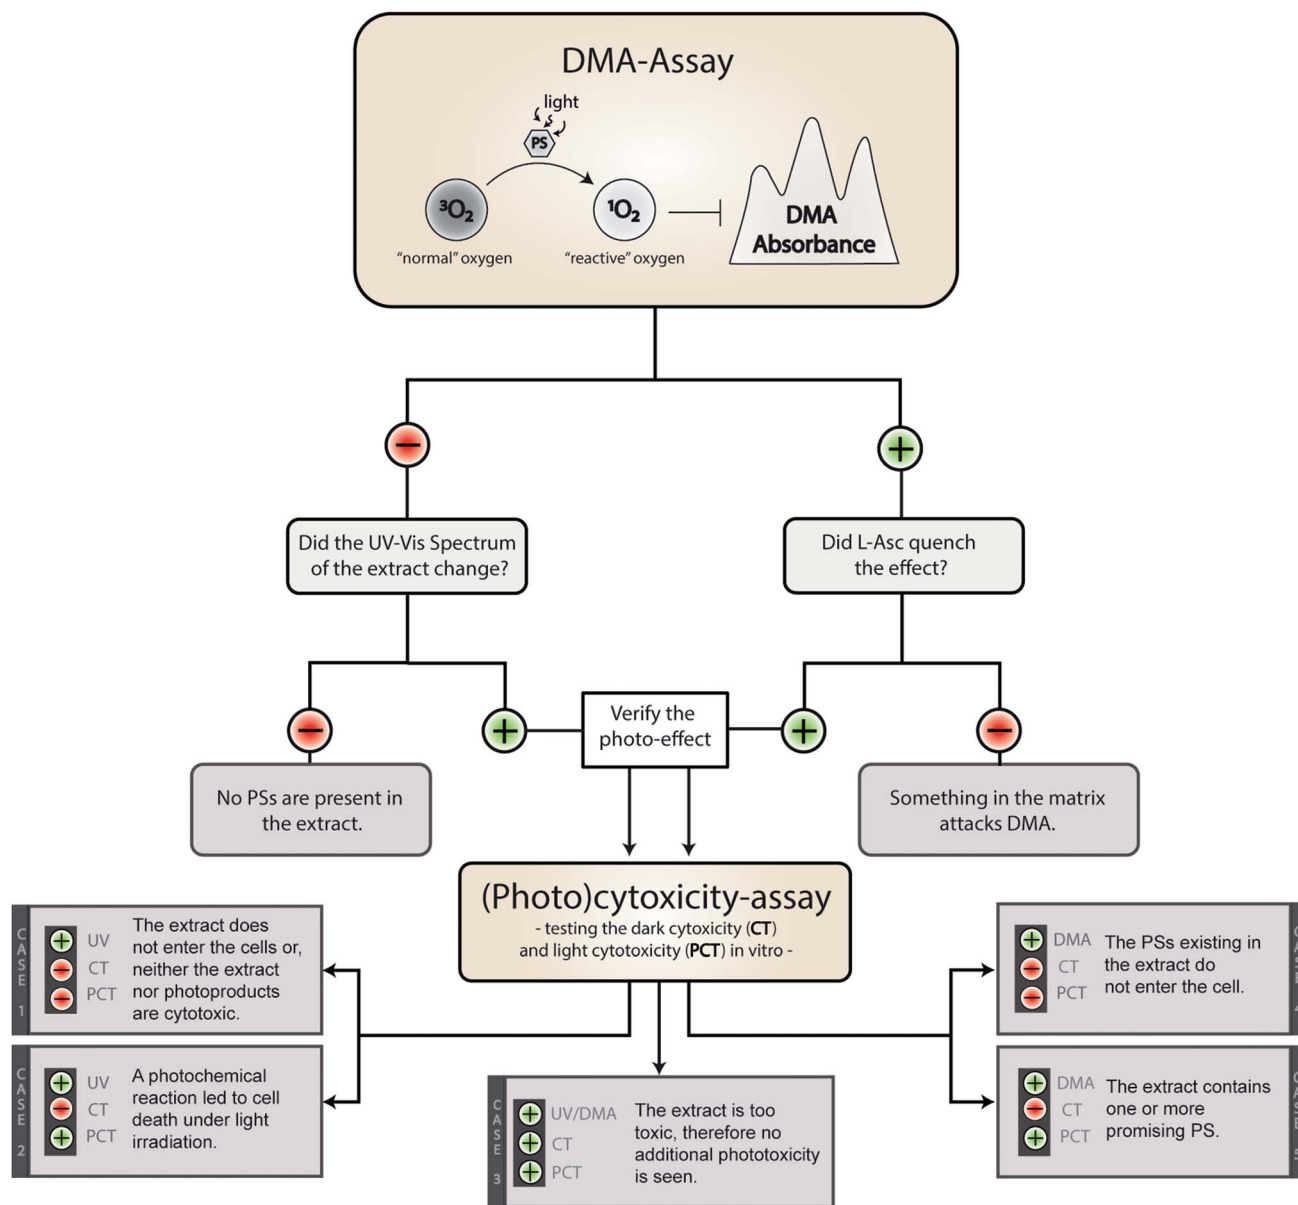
DMA-Assay

light

PS

$^3O_2$
"normal" oxygen

$^1O_2$
"reactive" oxygen

DMA Absorbance

Did the UV-Vis Spectrum of the extract change?

Did L-Asc quench the effect?

Verify the photo-effect

No PSs are present in the extract.

Something in the matrix attacks DMA.

(Photo)cytoxicity-assay
- testing the dark cytoxicity (**CT**) and light cytotoxicity (**PCT**) in vitro -

CASE 1
UV
CT
PCT
The extract does not enter the cells or, neither the extract nor photoproducts are cytotoxic.

CASE 2
UV
CT
PCT
A photochemical reaction led to cell death under light irradiation.

CASE 3
UV/DMA
CT
PCT
The extract is too toxic, therefore no additional phototoxicity is seen.

CASE 4
DMA
CT
PCT
The PSs existing in the extract do not enter the cell.

CASE 5
DMA
CT
PCT
The extract contains one or more promising PS.